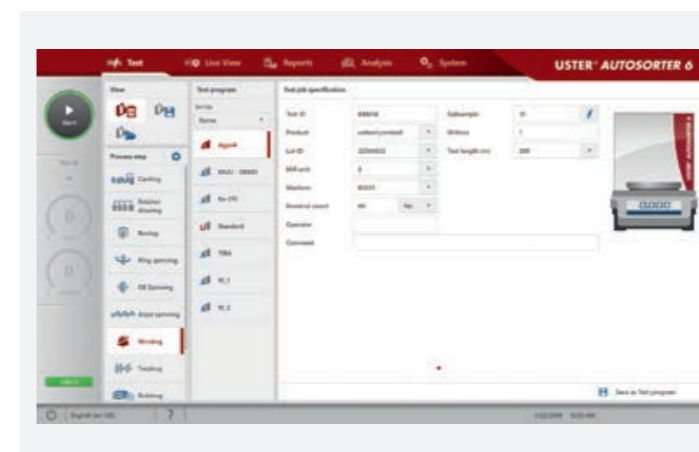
Test Live View Reports Analysis System USTER® AUTOSORTER 6

Start

View

Test program

Name

Process step

Carding

Roving

Ring spinning

Winding

Test job specification

Test ID

Product

Lot ID

Operator

Comment

Standard

Save as Test program

English (en-US)

?